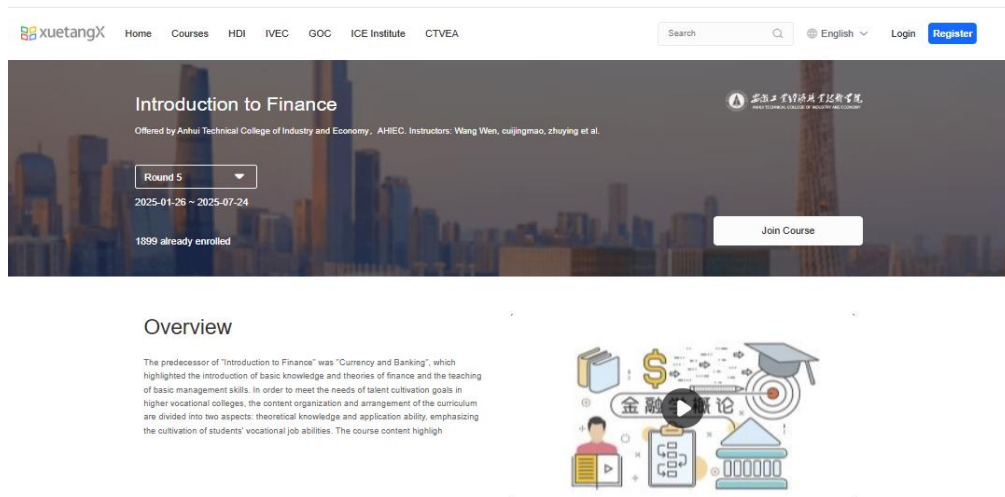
xuetangX Home Courses HDI IVEC GOC ICE Institute CTVEA

Search

English

Login Register

Introduction to Finance

Offered by Anhui Technical College of Industry and Economy，AHIEC. Instructors: Wang Wen, cuijingmao, zhuying et al.

安徽工业经济职业技术学院
ANHUI TECHNICAL COLLEGE OF INDUSTRY AND ECONOMY

Round 5

2025-01-26 ~ 2025-07-24

1899 already enrolled

Join Course

Overview

The predecessor of "Introduction to Finance" was "Currency and Banking", which highlighted the introduction of basic knowledge and theories of finance and the teaching of basic management skills. In order to meet the needs of talent cultivation goals in higher vocational colleges, the content organization and arrangement of the curriculum are divided into two aspects: theoretical knowledge and application ability, emphasizing the cultivation of students' vocational job abilities. The course content highligh

金融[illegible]概论

$